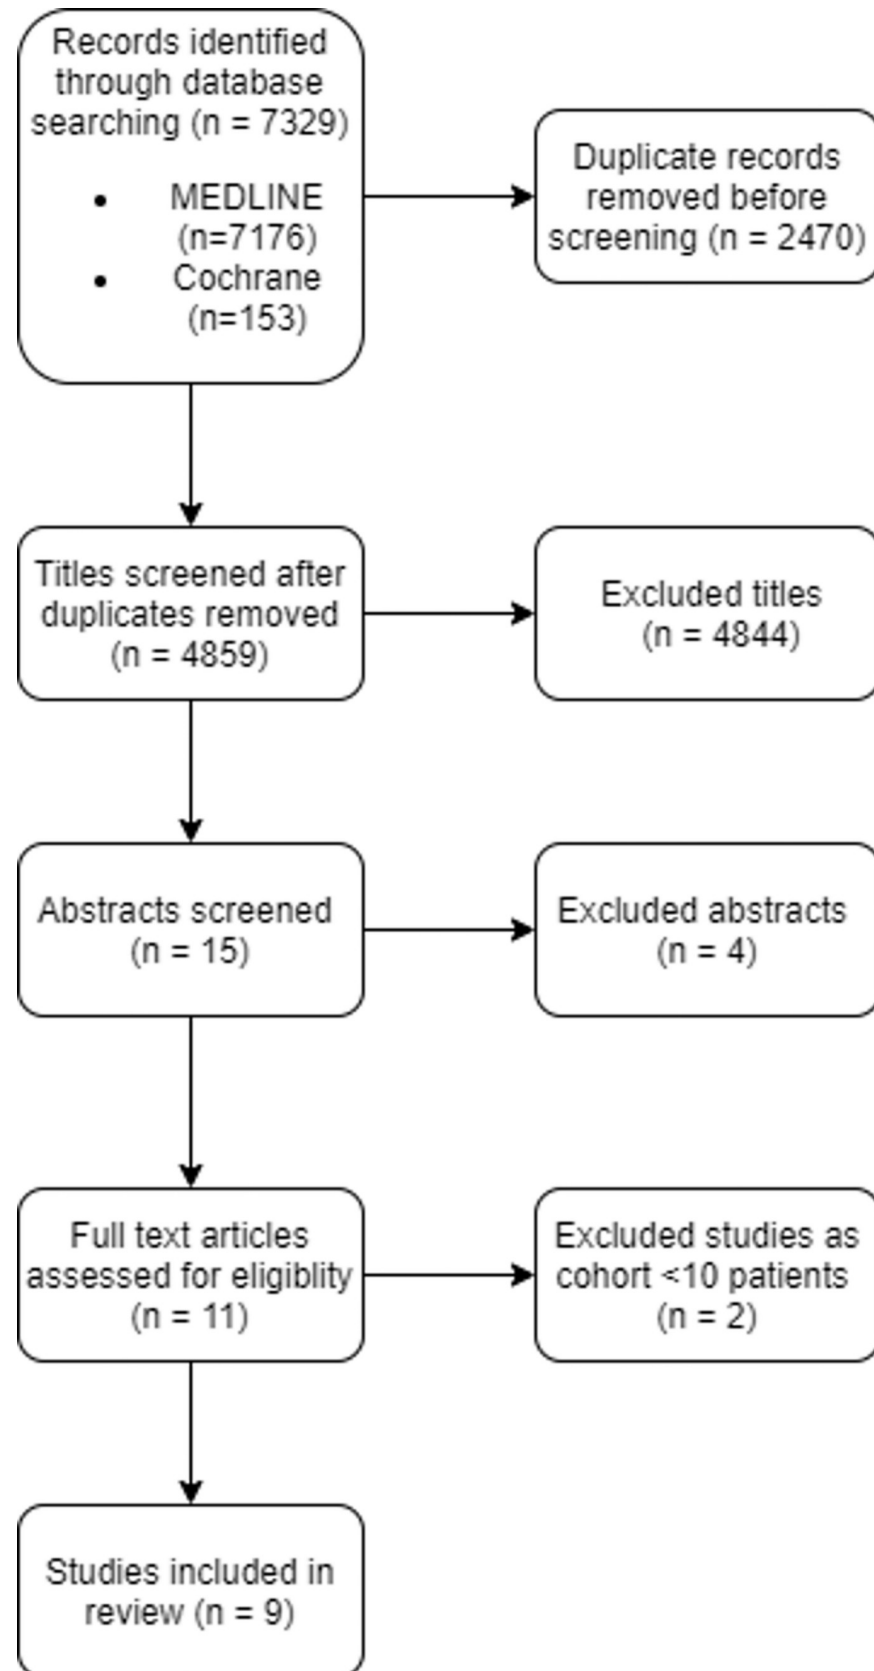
Records identified through database searching (n = 7329)

- MEDLINE (n=7176)
- Cochrane (n=153)

Duplicate records removed before screening (n = 2470)

Titles screened after duplicates removed (n = 4859)

Excluded titles (n = 4844)

Abstracts screened (n = 15)

Excluded abstracts (n = 4)

Full text articles assessed for eligiblity (n = 11)

Excluded studies as cohort <10 patients (n = 2)

Studies included in review (n = 9)